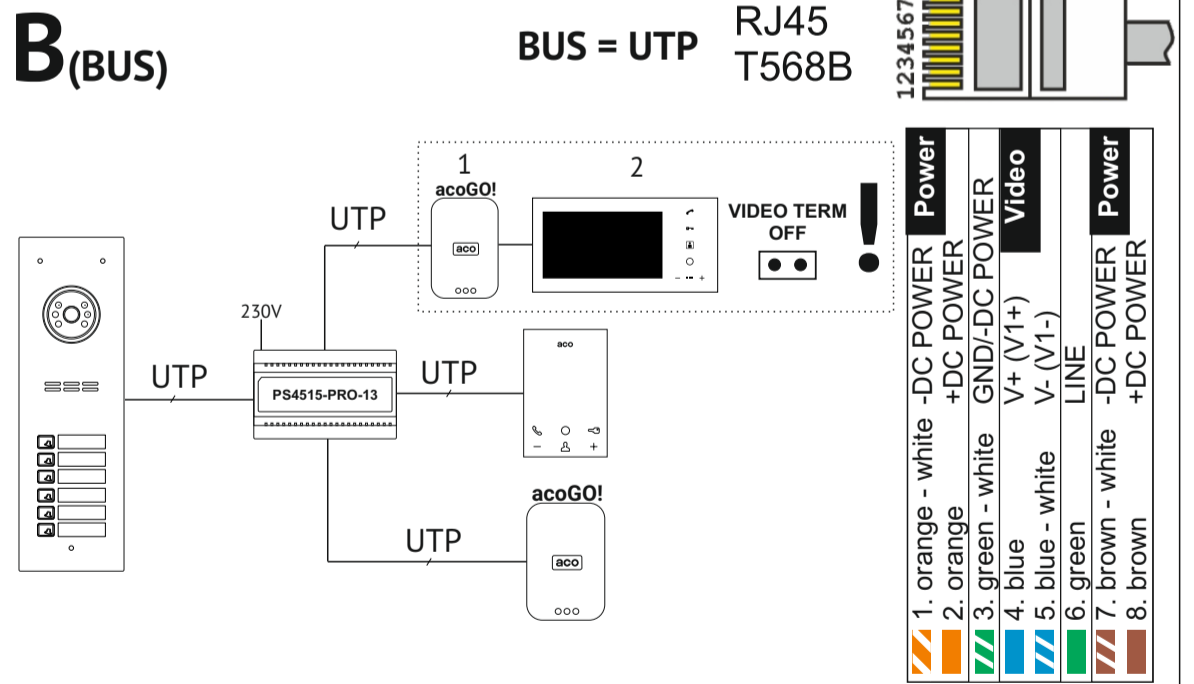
B(BUS)

BUS = UTP

RJ45
T568B

12345678

1
acoGO!
aco

2

VIDEO TERM
OFF

!

UTP

230V

UTP

PS4515-PRO-13

UTP

aco

UTP

acoGO!
aco

| 1. orange - white | -DC POWER | Power |
|---|---|---|
| 2. orange | +DC POWER | |
| 3. green - white | GND/-DC POWER | |
| 4. blue | V+ (V1+) | Video |
| 5. blue - white | V- (V1-) | |
| 6. green | LINE | |
| 7. brown - white | -DC POWER | Power |
| 8. brown | +DC POWER | |